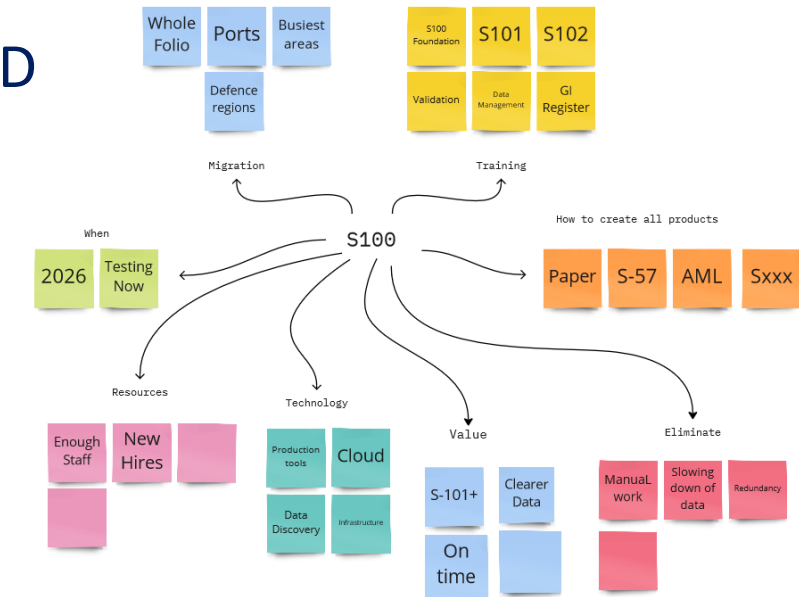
D

Whole Folio

Ports

Busiest areas

Defence regions

Migration

S100 Foundation

S101

S102

Validation

Data Management

GI Register

Training

S100

When

2026

Testing Now

How to create all products

Paper

S-57

AML

Sxxx

Resources

Enough Staff

New Hires

Technology

Production tools

Cloud

Data Discovery

Infrastructure

Value

S-101+

Clearer Data

On time

Eliminate

Manual work

Slowing down of data

Redundancy